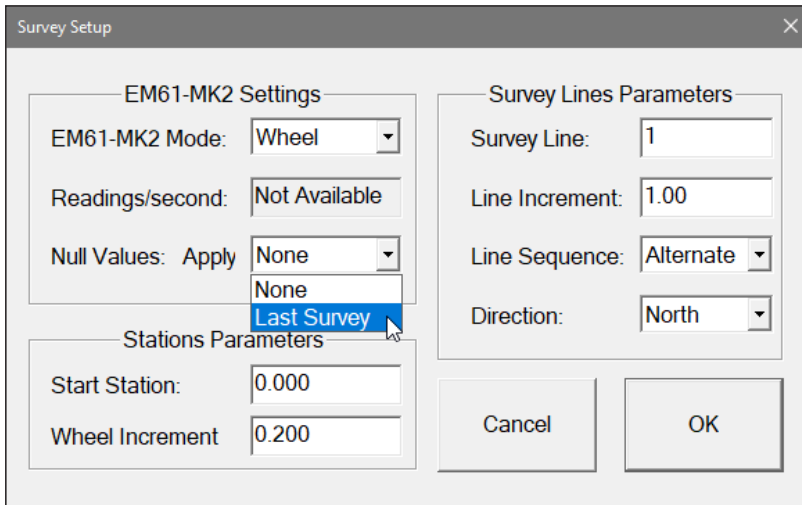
Survey Setup

EM61-MK2 Settings

EM61-MK2 Mode: Wheel

Readings/second: Not Available

Null Values: Apply None

None

Last Survey

Stations Parameters

Start Station: 0.000

Wheel Increment 0.200

Survey Lines Parameters

Survey Line: 1

Line Increment: 1.00

Line Sequence: Alternate

Direction: North

Cancel

OK